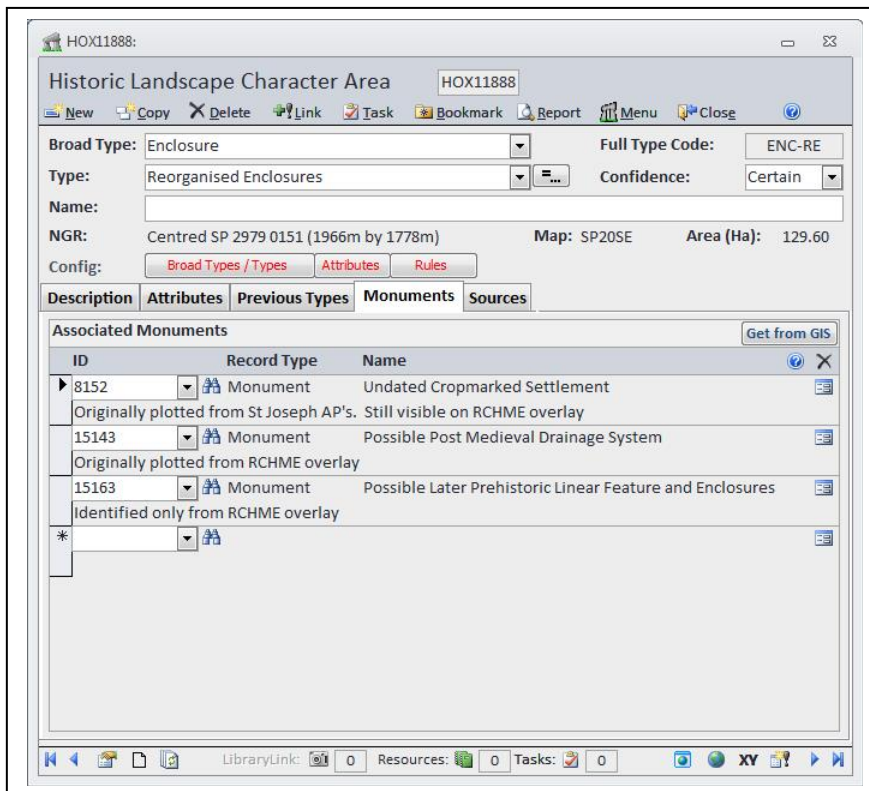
HOX11888:

Historic Landscape Character Area HOX11888

New Copy Delete Link Task Bookmark Report Menu Close

Broad Type: Enclosure

Full Type Code: ENC-RE

Type: Reorganised Enclosures

Confidence: Certain

Name:

NGR: Centred SP 2979 0151 (1966m by 1778m)

Map: SP20SE

Area (Ha): 129.60

Config: Broad Types / Types Attributes Rules

Description Attributes Previous Types Monuments Sources

Associated Monuments

Get from GIS

| ID | Record Type | Name |
|---|---|---|
| 8152 | Monument | Undated Cropmarked Settlement |
| Originally plotted from St Joseph AP's. Still visible on RCHME overlay | | |
| 15143 | Monument | Possible Post Medieval Drainage System |
| Originally plotted from RCHME overlay | | |
| 15163 | Monument | Possible Later Prehistoric Linear Feature and Enclosures |
| Identified only from RCHME overlay | | |
| * | | |

LibraryLink: 0 Resources: 0 Tasks: 0 XY